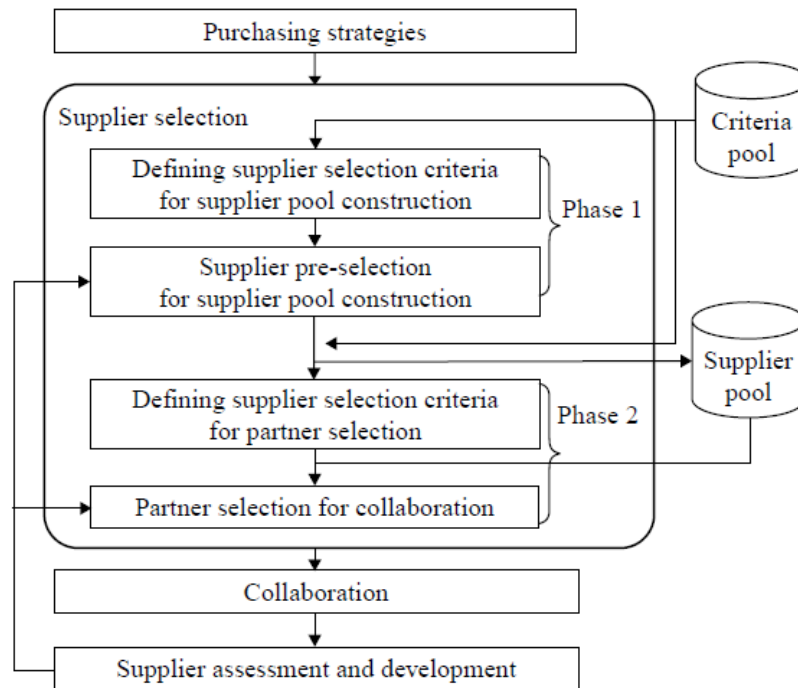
Purchasing strategies

Supplier selection

Criteria pool

Defining supplier selection criteria for supplier pool construction

Phase 1

Supplier pre-selection for supplier pool construction

Supplier pool

Defining supplier selection criteria for partner selection

Phase 2

Partner selection for collaboration

Collaboration

Supplier assessment and development